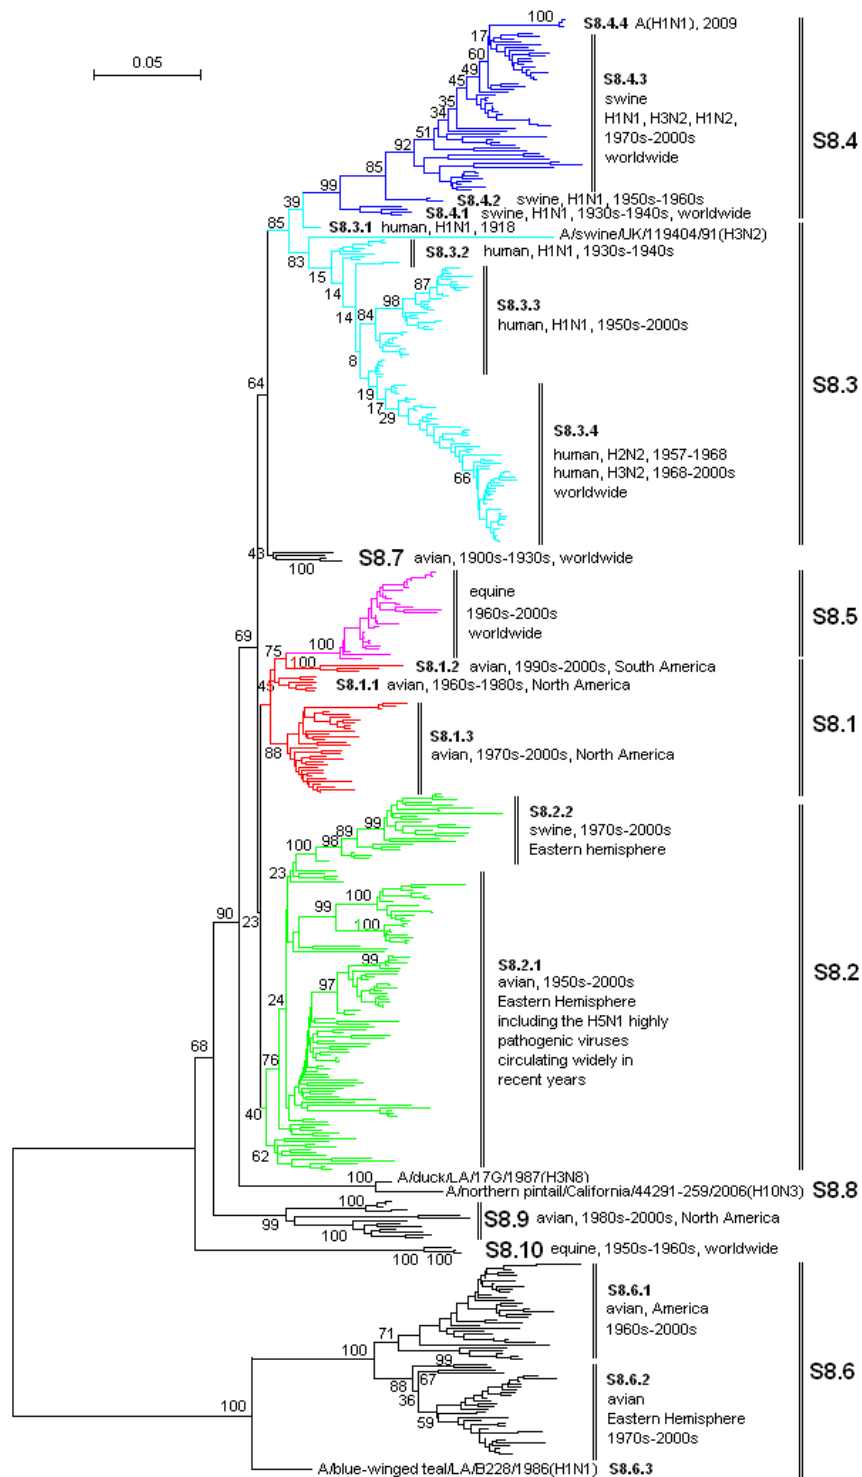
0.05

100 S8.4.4 A(H1N1), 2009

17
60
49
45
35
34
51
92
85
99
39
85

S8.4.3
swine
H1N1, H3N2, H1N2,
1970s-2000s
worldwide

S8.4

S8.4.2 swine, H1N1, 1950s-1960s
S8.4.1 swine, H1N1, 1930s-1940s, worldwide
S8.3.1 human, H1N1, 1918
A/swine/UK/119404/91(H3N2)

83
S8.3.2 human, H1N1, 1930s-1940s
15
14
87
98
S8.3.3
human, H1N1, 1950s-2000s
14
84
8
64
19
17
29

S8.3

S8.3.4
human, H2N2, 1957-1968
human, H3N2, 1968-2000s
worldwide
66

43
100
S8.7 avian, 1900s-1930s, worldwide

equine
1960s-2000s
worldwide

S8.5

69
100
75
100
S8.1.2 avian, 1990s-2000s, South America
45
S8.1.1 avian, 1960s-1980s, North America

S8.1

88
S8.1.3
avian, 1970s-2000s, North America

99
89
100
98
S8.2.2
swine, 1970s-2000s
Eastern hemisphere

23
100
99
100
90
23
99
97

S8.2.1
avian, 1950s-2000s
Eastern Hemisphere
including the H5N1 highly
pathogenic viruses
circulating widely in
recent years

S8.2

24
68
76
40
62

100 A/duck/LA/17G/1987(H3N8)
A/northern pintail/California/44291-259/2006(H10N3) S8.8

100
99
100
S8.9 avian, 1980s-2000s, North America

100 100
S8.10 equine, 1950s-1960s, worldwide

S8.6.1
avian, America
1960s-2000s

71
100
99
67
88
36
59
100

S8.6.2
avian
Eastern Hemisphere
1970s-2000s

S8.6

A/blue-winged teal/LA/B228/1986(H1N1) S8.6.3